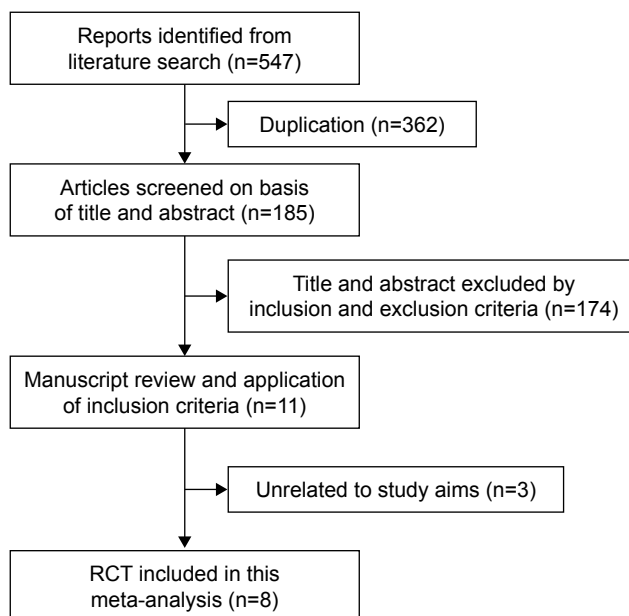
Reports identified from literature search (n=547)

Duplication (n=362)

Articles screened on basis of title and abstract (n=185)

Title and abstract excluded by inclusion and exclusion criteria (n=174)

Manuscript review and application of inclusion criteria (n=11)

Unrelated to study aims (n=3)

RCT included in this meta-analysis (n=8)